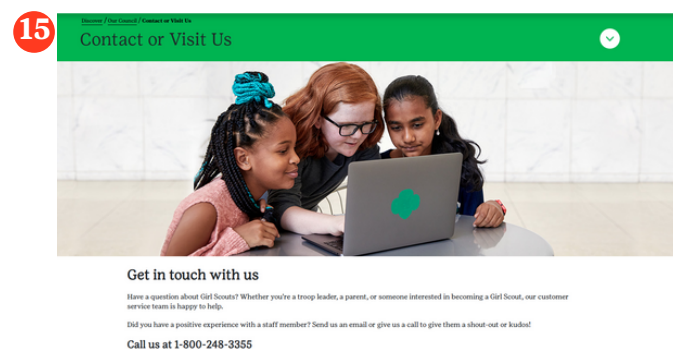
15

Discover / Our Council / Contact or Visit Us

Contact or Visit Us

Get in touch with us

Have a question about Girl Scouts? Whether you're a troop leader, a parent, or someone interested in becoming a Girl Scout, our customer service team is happy to help.

Did you have a positive experience with a staff member? Send us an email or give us a call to give them a shout-out or kudos!

Call us at 1-800-248-3355